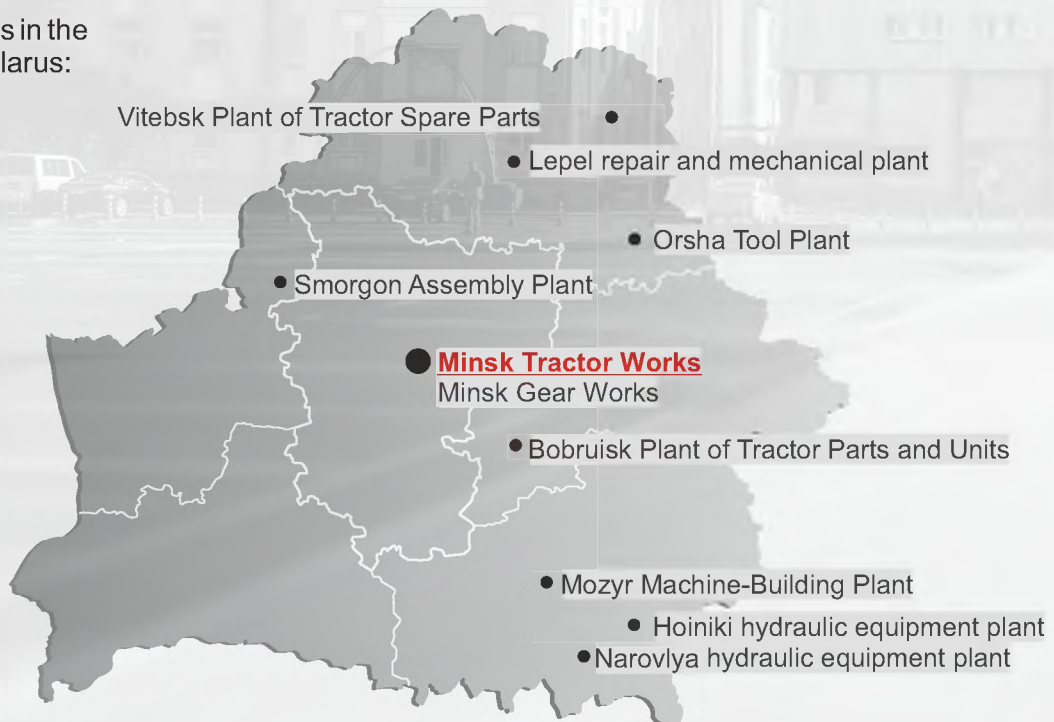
s in the
larus:

Vitebsk Plant of Tractor Spare Parts

Lepel repair and mechanical plant

Orsha Tool Plant

Smorgon Assembly Plant

Minsk Tractor Works
Minsk Gear Works

Bobruisk Plant of Tractor Parts and Units

Mozyr Machine-Building Plant

Hoiniki hydraulic equipment plant

Narovlya hydraulic equipment plant